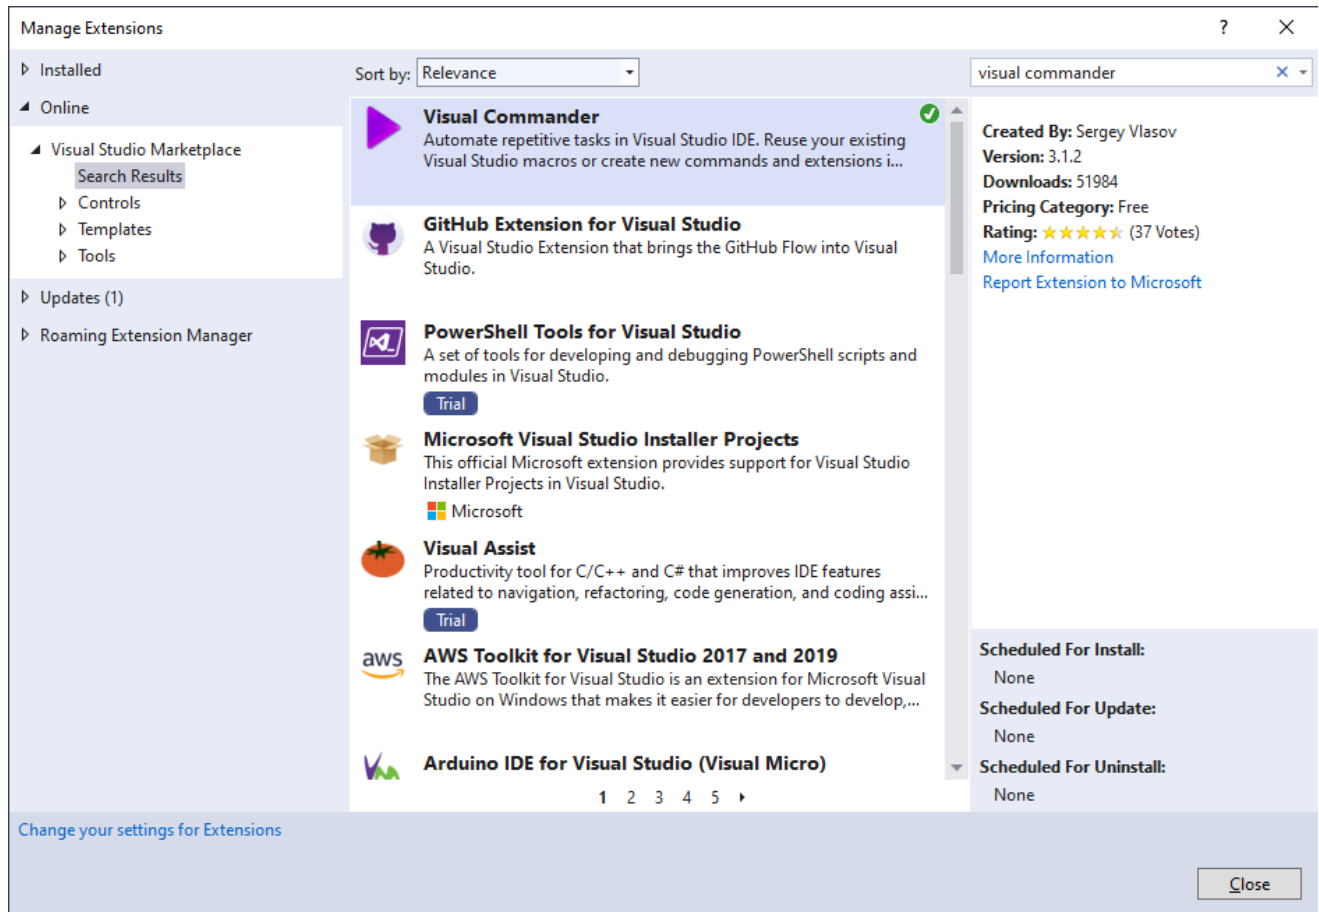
Manage Extensions ? ×

Installed
Online
Visual Studio Marketplace
Search Results
Controls
Templates
Tools
Updates (1)
Roaming Extension Manager

Sort by: Relevance

visual commander

Visual Commander
Automate repetitive tasks in Visual Studio IDE. Reuse your existing Visual Studio macros or create new commands and extensions i...

GitHub Extension for Visual Studio
A Visual Studio Extension that brings the GitHub Flow into Visual Studio.

PowerShell Tools for Visual Studio
A set of tools for developing and debugging PowerShell scripts and modules in Visual Studio.
Trial

Microsoft Visual Studio Installer Projects
This official Microsoft extension provides support for Visual Studio Installer Projects in Visual Studio.
Microsoft

Visual Assist
Productivity tool for C/C++ and C# that improves IDE features related to navigation, refactoring, code generation, and coding assi...
Trial

aws
AWS Toolkit for Visual Studio 2017 and 2019
The AWS Toolkit for Visual Studio is an extension for Microsoft Visual Studio on Windows that makes it easier for developers to develop,...

Arduino IDE for Visual Studio (Visual Micro)

1 2 3 4 5 ▸

Created By: Sergey Vlasov
Version: 3.1.2
Downloads: 51984
Pricing Category: Free
Rating: ★★★★★ (37 Votes)
More Information
Report Extension to Microsoft

Scheduled For Install:
None
Scheduled For Update:
None
Scheduled For Uninstall:
None

Change your settings for Extensions

Close